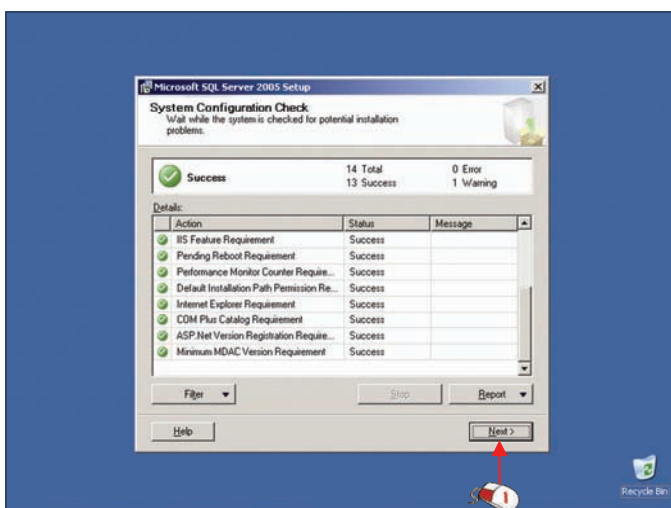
Microsoft SQL Server 2005 Setup

System Configuration Check
Wait while the system is checked for potential installation problems.

Success

14 Total
13 Success

0 Error
1 Warning

Details:

| Action | Status | Message |
|---|---|---|
| IIS Feature Requirement | Success | |
| Pending Reboot Requirement | Success | |
| Performance Monitor Counter Require... | Success | |
| Default Installation Path Permission Re... | Success | |
| Internet Explorer Requirement | Success | |
| COM Plus Catalog Requirement | Success | |
| ASP.Net Version Registration Require... | Success | |
| Minimum MDAC Version Requirement | Success | |

Filter

Stop

Report

Help

Next >

1

Recycle Bin